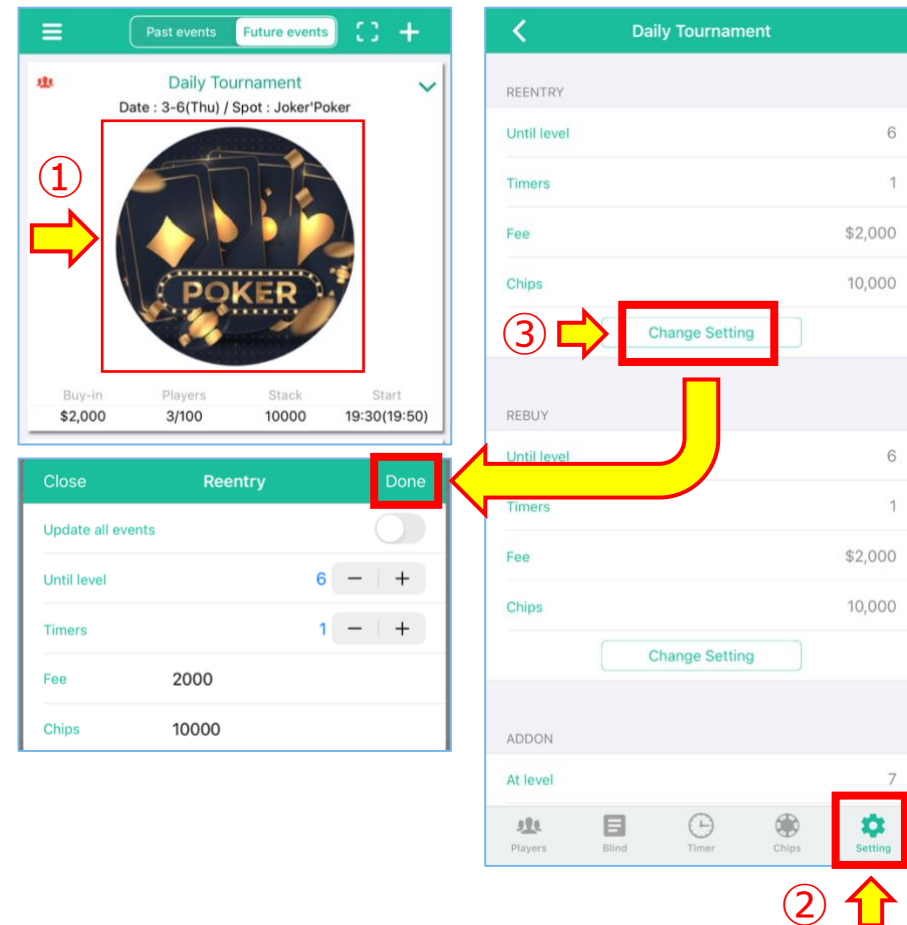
Past events Future events

Daily Tournament
Date : 3-6(Thu) / Spot : Joker'Poker

①

POKER

| Buy-in | Players | Stack | Start |
|---|---|---|---|
| $2,000 | 3/100 | 10000 | 19:30(19:50) |

Close Reentry Done

Update all events

Until level 6 − +

Timers 1 − +

Fee 2000

Chips 10000

Daily Tournament

REENTRY

Until level 6

Timers 1

Fee $2,000

Chips 10,000

③ Change Setting

REBUY

Until level 6

Timers 1

Fee $2,000

Chips 10,000

Change Setting

ADDON

At level 7

Players Blind Timer Chips Setting

②